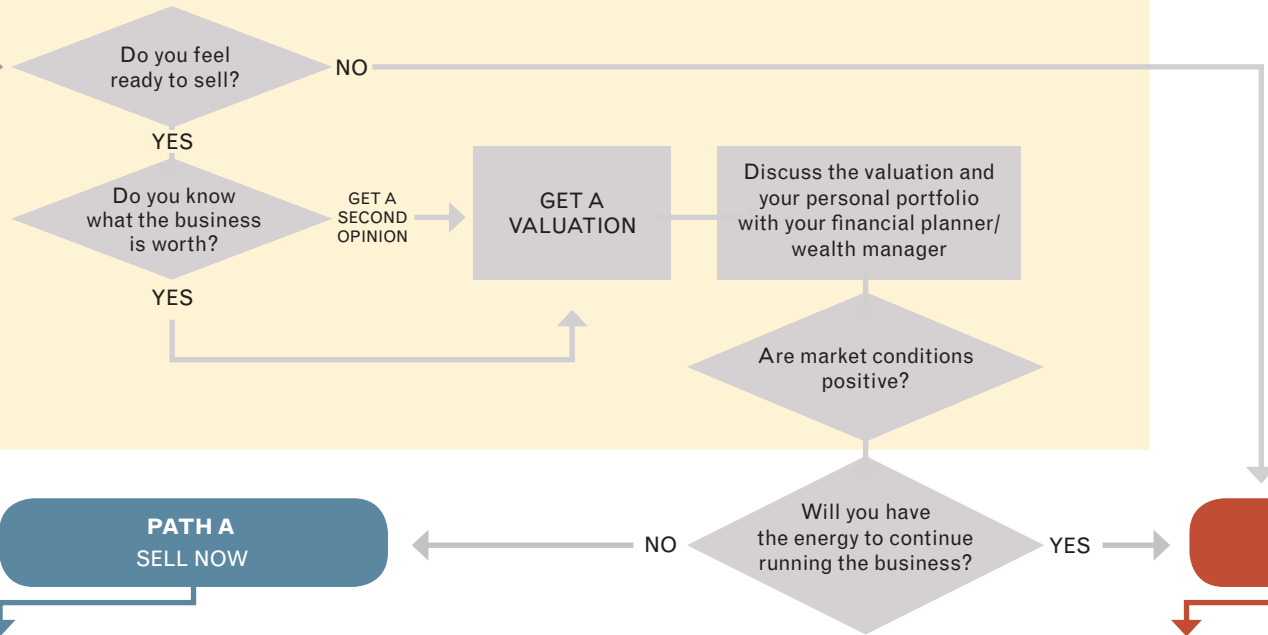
Do you feel ready to sell?

NO

YES

Do you know what the business is worth?

GET A SECOND OPINION

GET A VALUATION

Discuss the valuation and your personal portfolio with your financial planner/ wealth manager

YES

Are market conditions positive?

PATH A
SELL NOW

NO

Will you have the energy to continue running the business?

YES